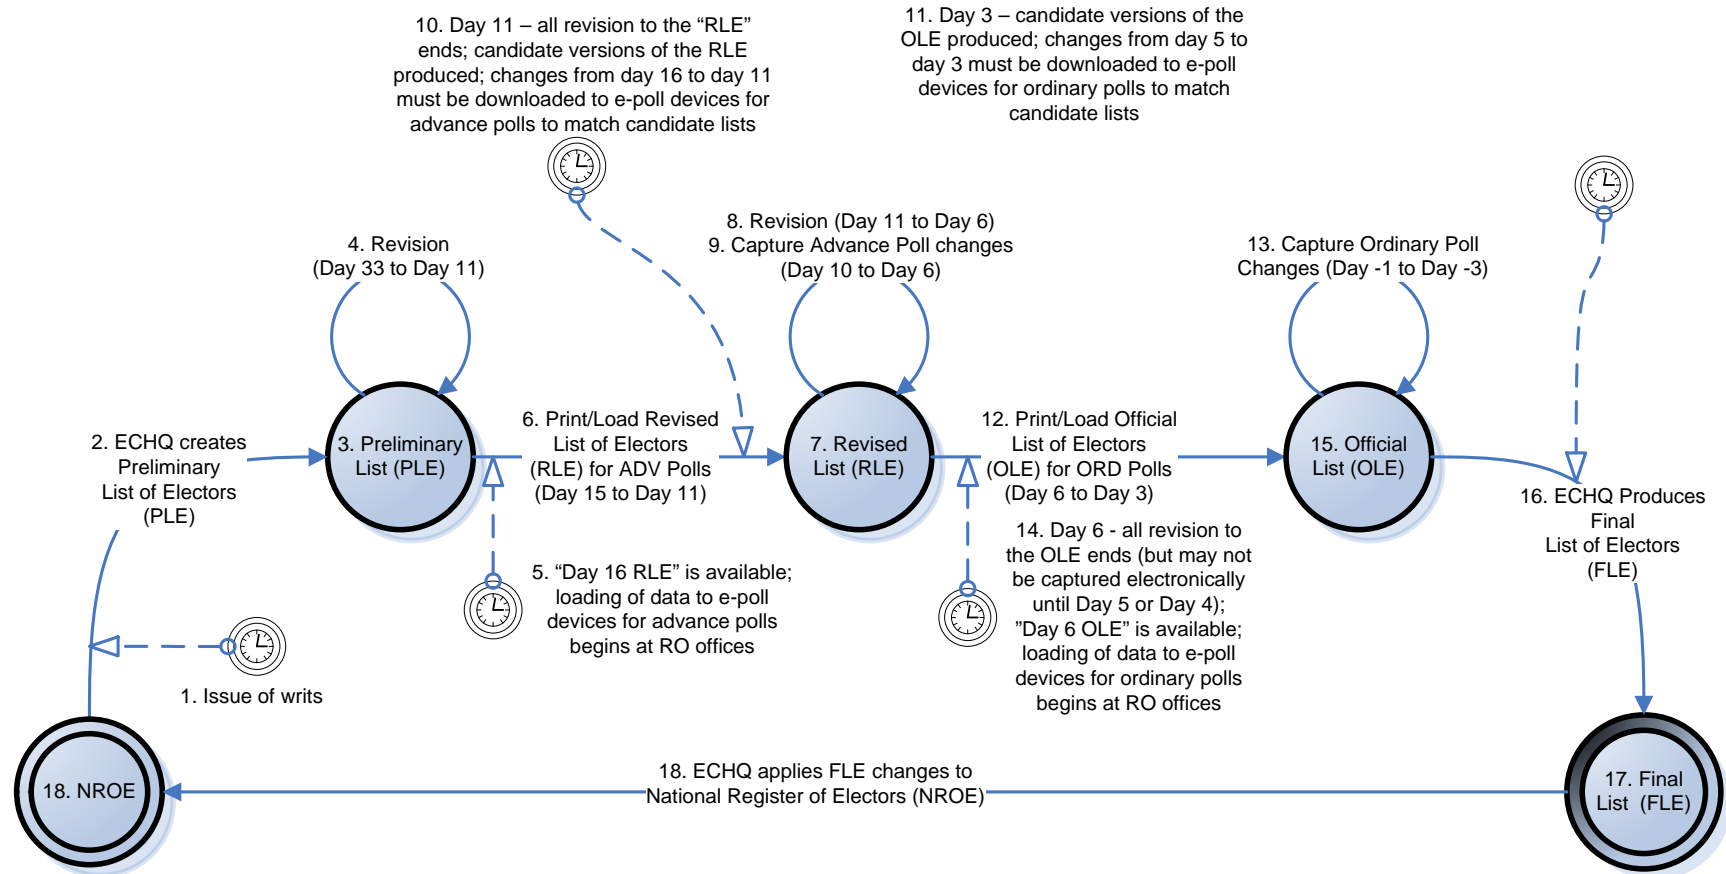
10. Day 11 – all revision to the “RLE” ends; candidate versions of the RLE produced; changes from day 16 to day 11 must be downloaded to e-poll devices for advance polls to match candidate lists

11. Day 3 – candidate versions of the OLE produced; changes from day 5 to day 3 must be downloaded to e-poll devices for ordinary polls to match candidate lists

4. Revision (Day 33 to Day 11)

8. Revision (Day 11 to Day 6)
9. Capture Advance Poll changes (Day 10 to Day 6)

13. Capture Ordinary Poll Changes (Day -1 to Day -3)

2. ECHQ creates Preliminary List of Electors (PLE)

3. Preliminary List (PLE)

6. Print/Load Revised List of Electors (RLE) for ADV Polls (Day 15 to Day 11)

7. Revised List (RLE)

12. Print/Load Official List of Electors (OLE) for ORD Polls (Day 6 to Day 3)

15. Official List (OLE)

16. ECHQ Produces Final List of Electors (FLE)

5. “Day 16 RLE” is available; loading of data to e-poll devices for advance polls begins at RO offices

14. Day 6 - all revision to the OLE ends (but may not be captured electronically until Day 5 or Day 4); ”Day 6 OLE” is available; loading of data to e-poll devices for ordinary polls begins at RO offices

1. Issue of writs

18. NROE

18. ECHQ applies FLE changes to National Register of Electors (NROE)

17. Final List (FLE)